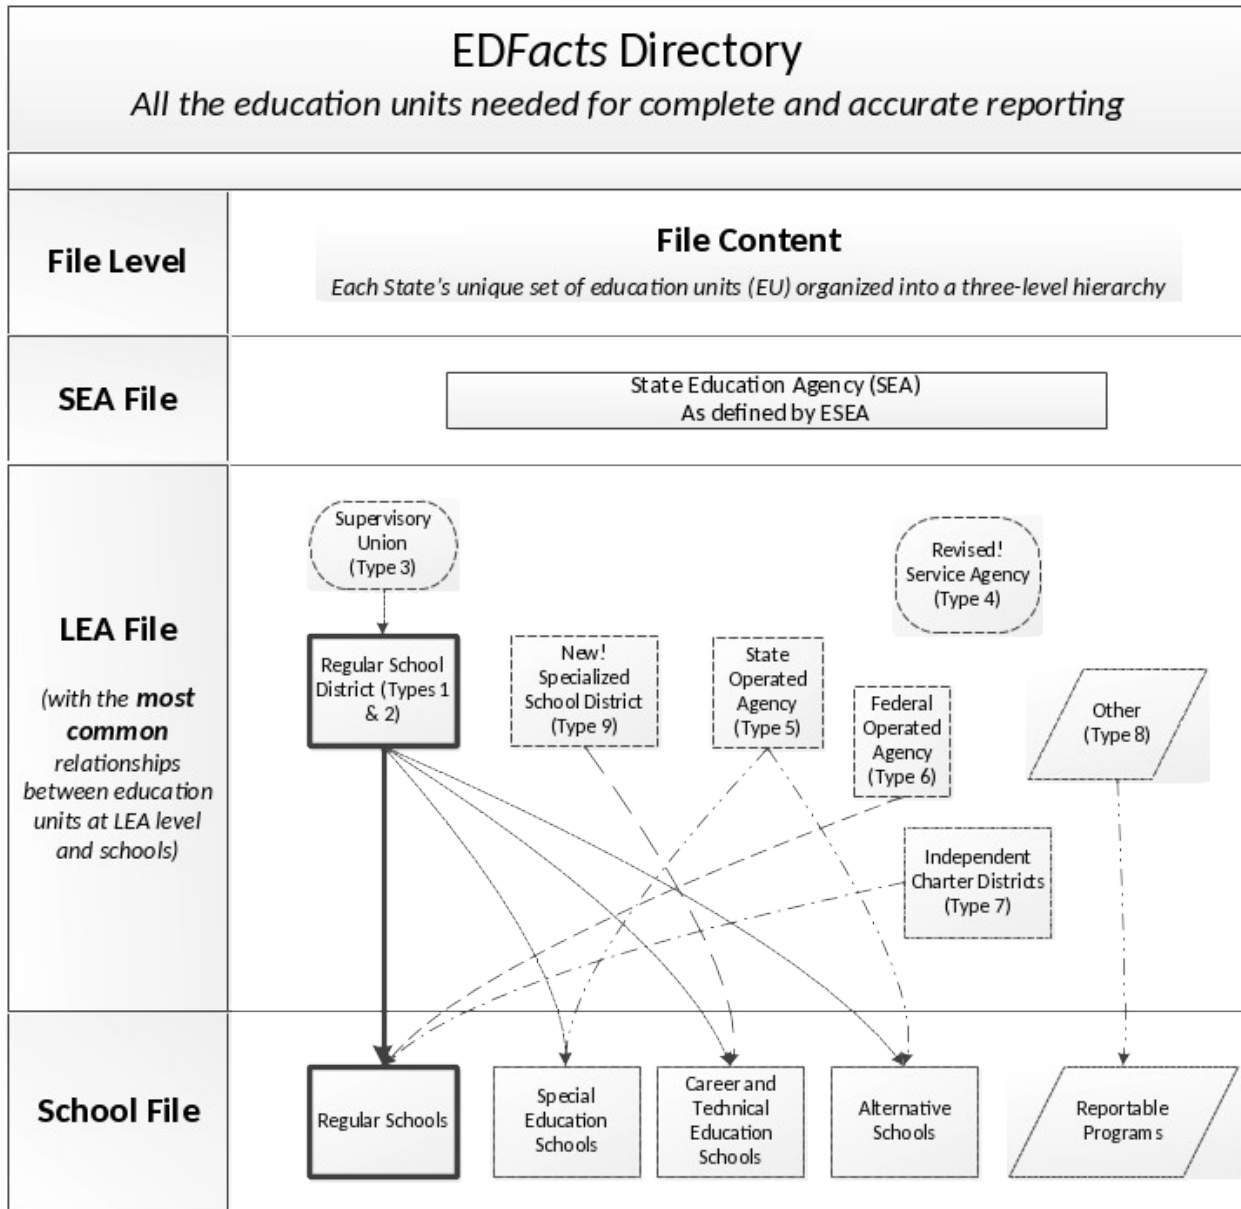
EDFacts Directory
All the education units needed for complete and accurate reporting

File Level

File Content
Each State's unique set of education units (EU) organized into a three-level hierarchy

SEA File

State Education Agency (SEA)
As defined by ESEA

LEA File
(with the most common relationships between education units at LEA level and schools)

Supervisory Union (Type 3)

Revised! Service Agency (Type 4)

Regular School District (Types 1 & 2)

New! Specialized School District (Type 9)

State Operated Agency (Type 5)

Federal Operated Agency (Type 6)

Other (Type 8)

Independent Charter Districts (Type 7)

School File

Regular Schools

Special Education Schools

Career and Technical Education Schools

Alternative Schools

Reportable Programs